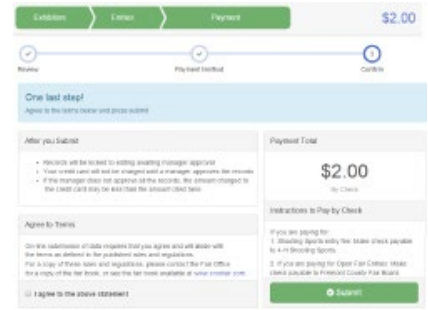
Exhibitors | Entries | Payment | $2.00

Review | Payment Method | Confirm

One last step!
Agree to the terms below and press submit

After you Submit
• Records will be locked to editing awaiting manager approval
• Your credit card will not be charged until a manager approves the records
• If the manager does not approve all the records, the amount charged to the credit card may be less than the amount cited here

Agree to Terms
On-line submission of data requires that you agree and will abide with the terms as defined in the published rules and regulations. For a copy of these rules and regulations, please contact the Fair Office for a copy of the fair book, or see the fair book available at www.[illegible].com

I agree to the above statement

Payment Total
$2.00
By Check

Instructions to Pay by Check
If you are paying for:
1. Shooting Sports entry fee: Make check payable to 4-H Shooting Sports.
2. If you are paying for Open Fair Entries: Make check payable to Fremont County Fair Board.

Submit